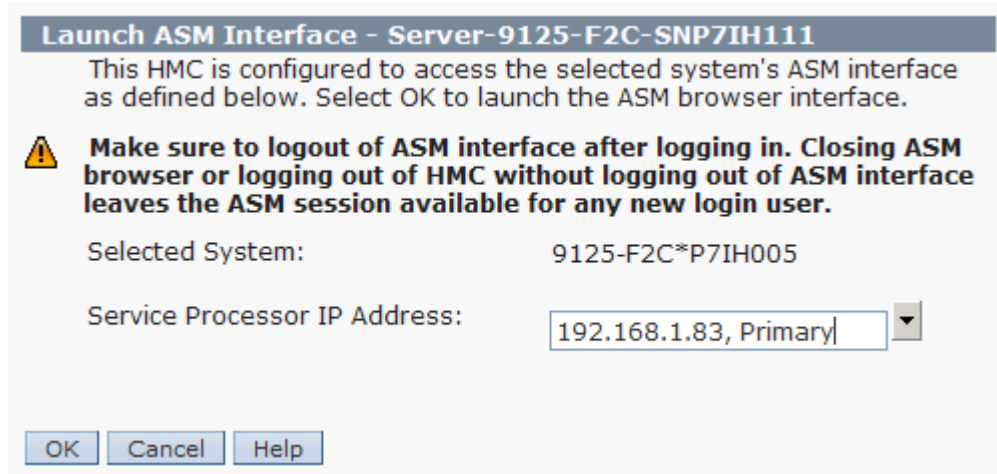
Launch ASM Interface - Server-9125-F2C-SNP7IH111

This HMC is configured to access the selected system's ASM interface as defined below. Select OK to launch the ASM browser interface.

Make sure to logout of ASM interface after logging in. Closing ASM browser or logging out of HMC without logging out of ASM interface leaves the ASM session available for any new login user.

Selected System: 9125-F2C*P7IH005

Service Processor IP Address: 192.168.1.83, Primary

OK Cancel Help